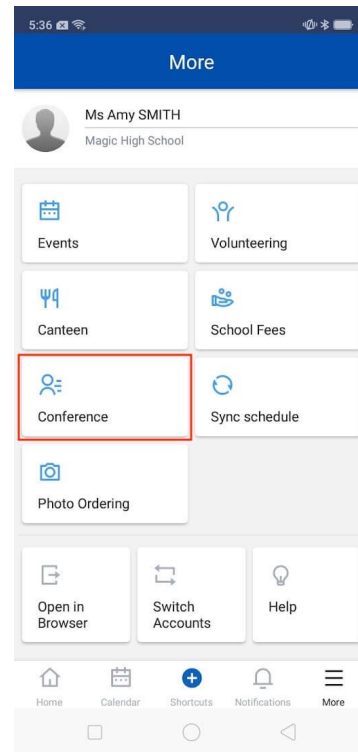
5:36

More

Ms Amy SMITH
Magic High School

Events

Volunteering

Canteen

School Fees

Conference

Sync schedule

Photo Ordering

Open in Browser

Switch Accounts

Help

Home

Calendar

Shortcuts

Notifications

More